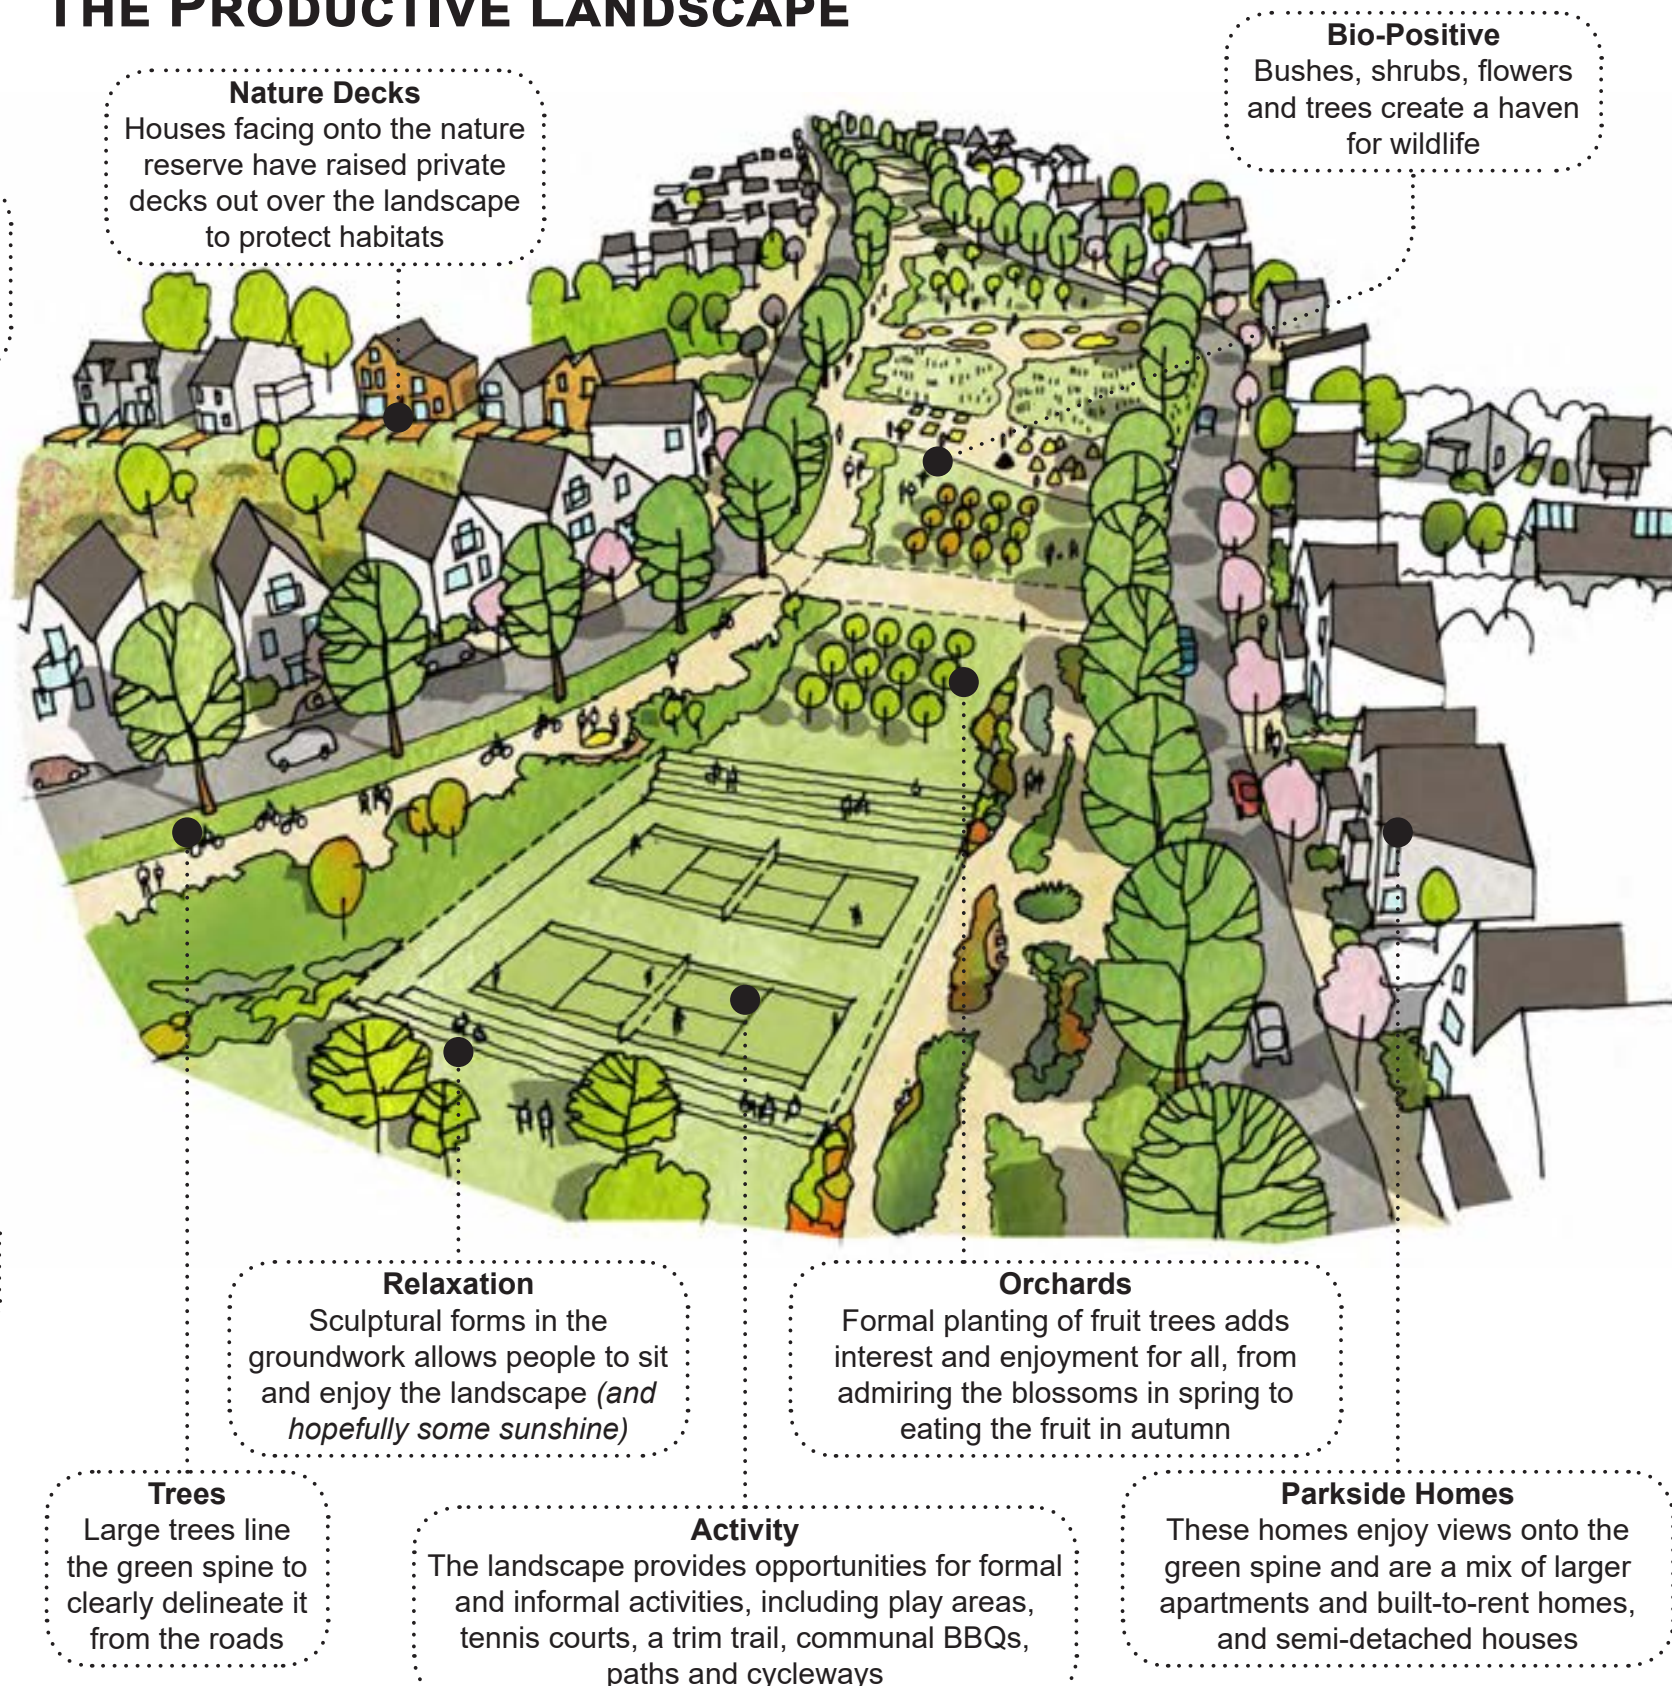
THE PRODUCTIVE LANDSCAPE

Nature Decks
Houses facing onto the nature reserve have raised private decks out over the landscape to protect habitats

Bio-Positive
Bushes, shrubs, flowers and trees create a haven for wildlife

Relaxation
Sculptural forms in the groundwork allows people to sit and enjoy the landscape (and hopefully some sunshine)

Orchards
Formal planting of fruit trees adds interest and enjoyment for all, from admiring the blossoms in spring to eating the fruit in autumn

Trees
Large trees line the green spine to clearly delineate it from the roads

Activity
The landscape provides opportunities for formal and informal activities, including play areas, tennis courts, a trim trail, communal BBQs, paths and cycleways

Parkside Homes
These homes enjoy views onto the green spine and are a mix of larger apartments and built-to-rent homes, and semi-detached houses